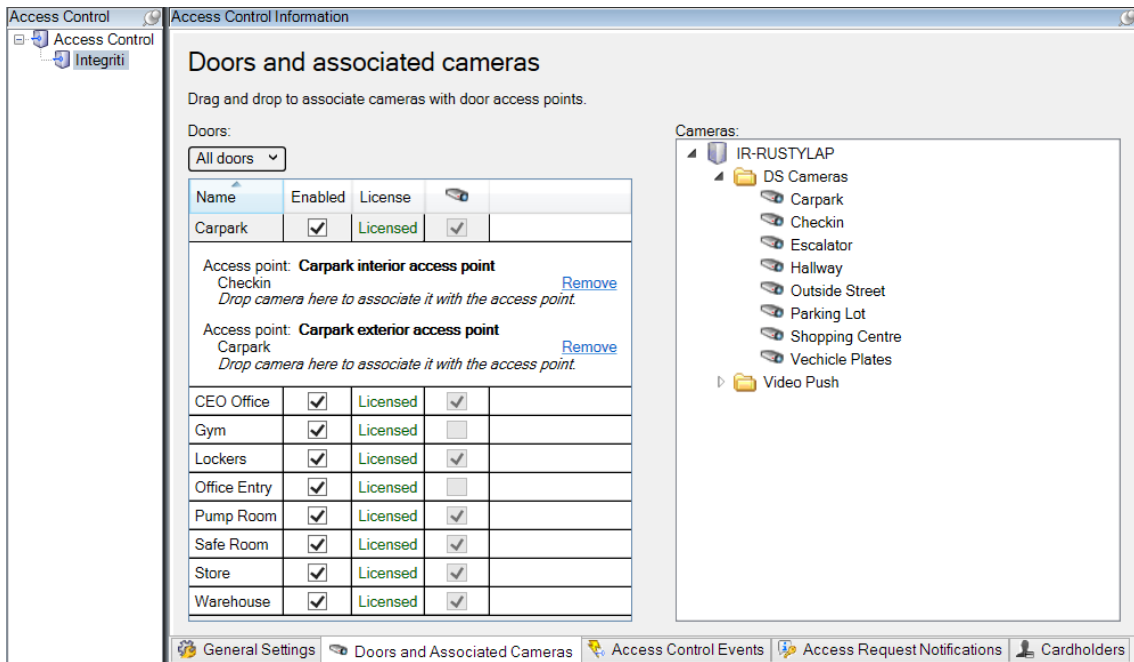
Access Control

Access Control
Integriti

Access Control Information

Doors and associated cameras

Drag and drop to associate cameras with door access points.

Doors:

All doors

| Name | Enabled | License | |
|---|---|---|---|
| Carpark | ✓ | Licensed | ✓ |

Access point: **Carpark interior access point**
Checkin Remove
*Drop camera here to associate it with the access point.*

Access point: **Carpark exterior access point**
Carpark Remove
*Drop camera here to associate it with the access point.*

| | | | |
|---|---|---|---|
| CEO Office | ✓ | Licensed | ✓ |
| Gym | ✓ | Licensed | |
| Lockers | ✓ | Licensed | ✓ |
| Office Entry | ✓ | Licensed | |
| Pump Room | ✓ | Licensed | ✓ |
| Safe Room | ✓ | Licensed | ✓ |
| Store | ✓ | Licensed | ✓ |
| Warehouse | ✓ | Licensed | ✓ |

Cameras:

IR-RUSTYLAP
DS Cameras
Carpark
Checkin
Escalator
Hallway
Outside Street
Parking Lot
Shopping Centre
Vechicle Plates
Video Push

General Settings | Doors and Associated Cameras | Access Control Events | Access Request Notifications | Cardholders